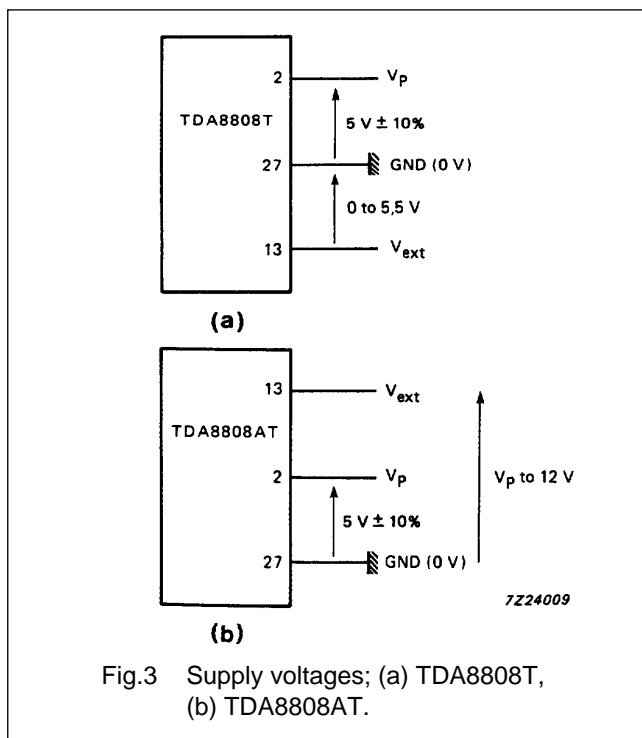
TDA8808T

2

$V_P$

5 V ± 10%

27

GND (0 V)

0 to 5,5 V

13

$V_{ext}$

(a)

TDA8808AT

13

$V_{ext}$

2

$V_P$

$V_P$ to 12 V

5 V ± 10%

27

GND (0 V)

7Z24009

(b)

Fig.3 Supply voltages; (a) TDA8808T, (b) TDA8808AT.